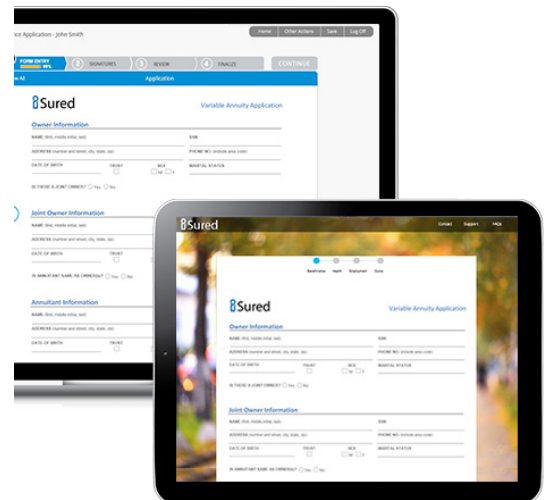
ce Application - John Smith

Home | Other Actions | Save | Log Off

FORM ENTRY 99% | 2 SIGNATURES | 3 REVIEW | 4 FINALIZE | CONTINUE

w All

Application

iSured

Variable Annuity Application

Owner Information

NAME (first, middle initial, last)

SSN

ADDRESS (number and street, city, state, zip)

PHONE NO. (include area code)

DATE OF BIRTH

TRUST

SEX

M F

MARITAL STATUS

IS THERE A JOINT OWNER? Yes No

Joint Owner Information

DATE OF BIRTH

TRUST

IS ANNUITANT SAME AS OWNER? Yes No

Annuitant Information

NAME (first, middle initial, last)

DATE OF BIRTH

TRUST

iSured

Contact | Support | FAQs

Beneficiaries | Health | Employment | Extra

iSured

Variable Annuity Application

Owner Information

NAME (first, middle initial, last)

SSN

ADDRESS (number and street, city, state, zip)

PHONE NO. (include area code)

DATE OF BIRTH

TRUST

SEX

M F

MARITAL STATUS

IS THERE A JOINT OWNER? Yes No

Joint Owner Information

NAME (first, middle initial, last)

SSN

ADDRESS (number and street, city, state, zip)

PHONE NO. (include area code)

DATE OF BIRTH

TRUST

SEX

M F

MARITAL STATUS

IS ANNUITANT SAME AS OWNER? Yes No